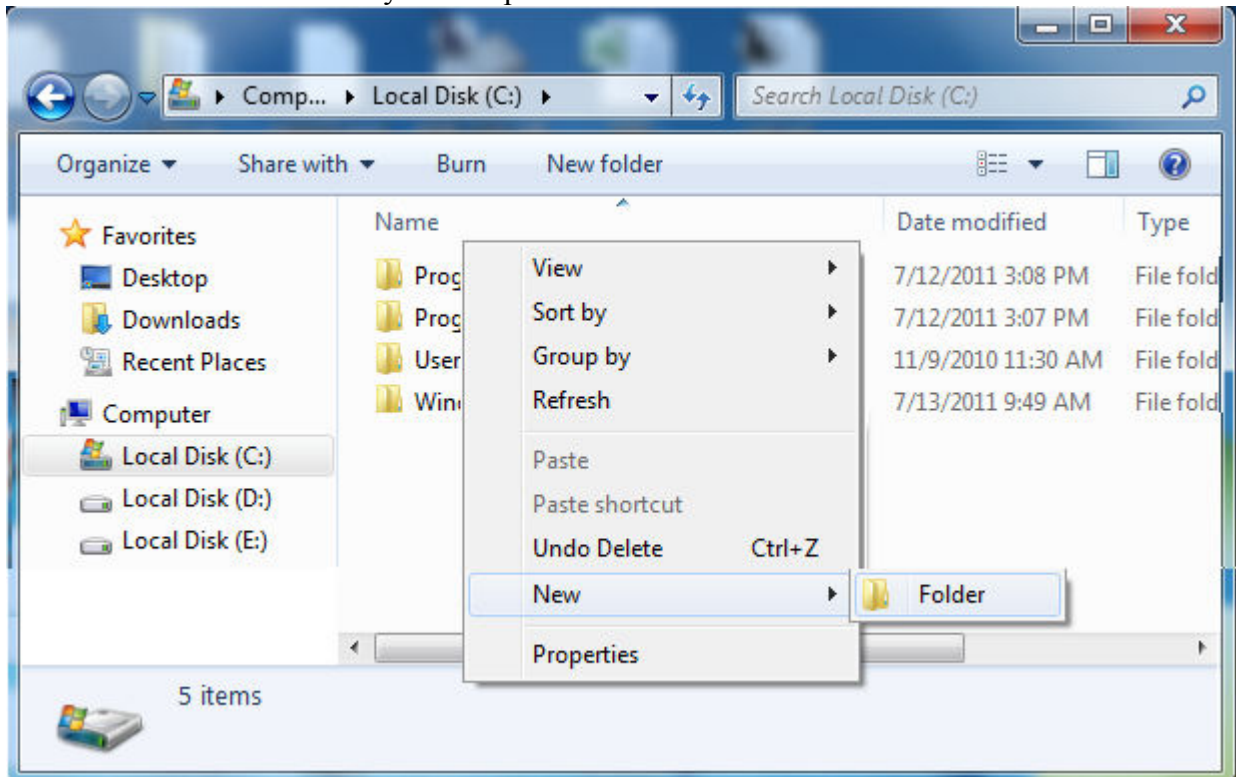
Comp... ▸ Local Disk (C:) ▸

Search Local Disk (C:)

Organize ▾ Share with ▾ Burn New folder

Favorites
Desktop
Downloads
Recent Places

Computer
Local Disk (C:)
Local Disk (D:)
Local Disk (E:)

| Name | Date modified | Type |
|---|---|---|
| Prog | 7/12/2011 3:08 PM | File fold |
| Prog | 7/12/2011 3:07 PM | File fold |
| User | 11/9/2010 11:30 AM | File fold |
| Win | 7/13/2011 9:49 AM | File fold |

View
Sort by
Group by
Refresh
Paste
Paste shortcut
Undo Delete Ctrl+Z
New
Properties

Folder

5 items